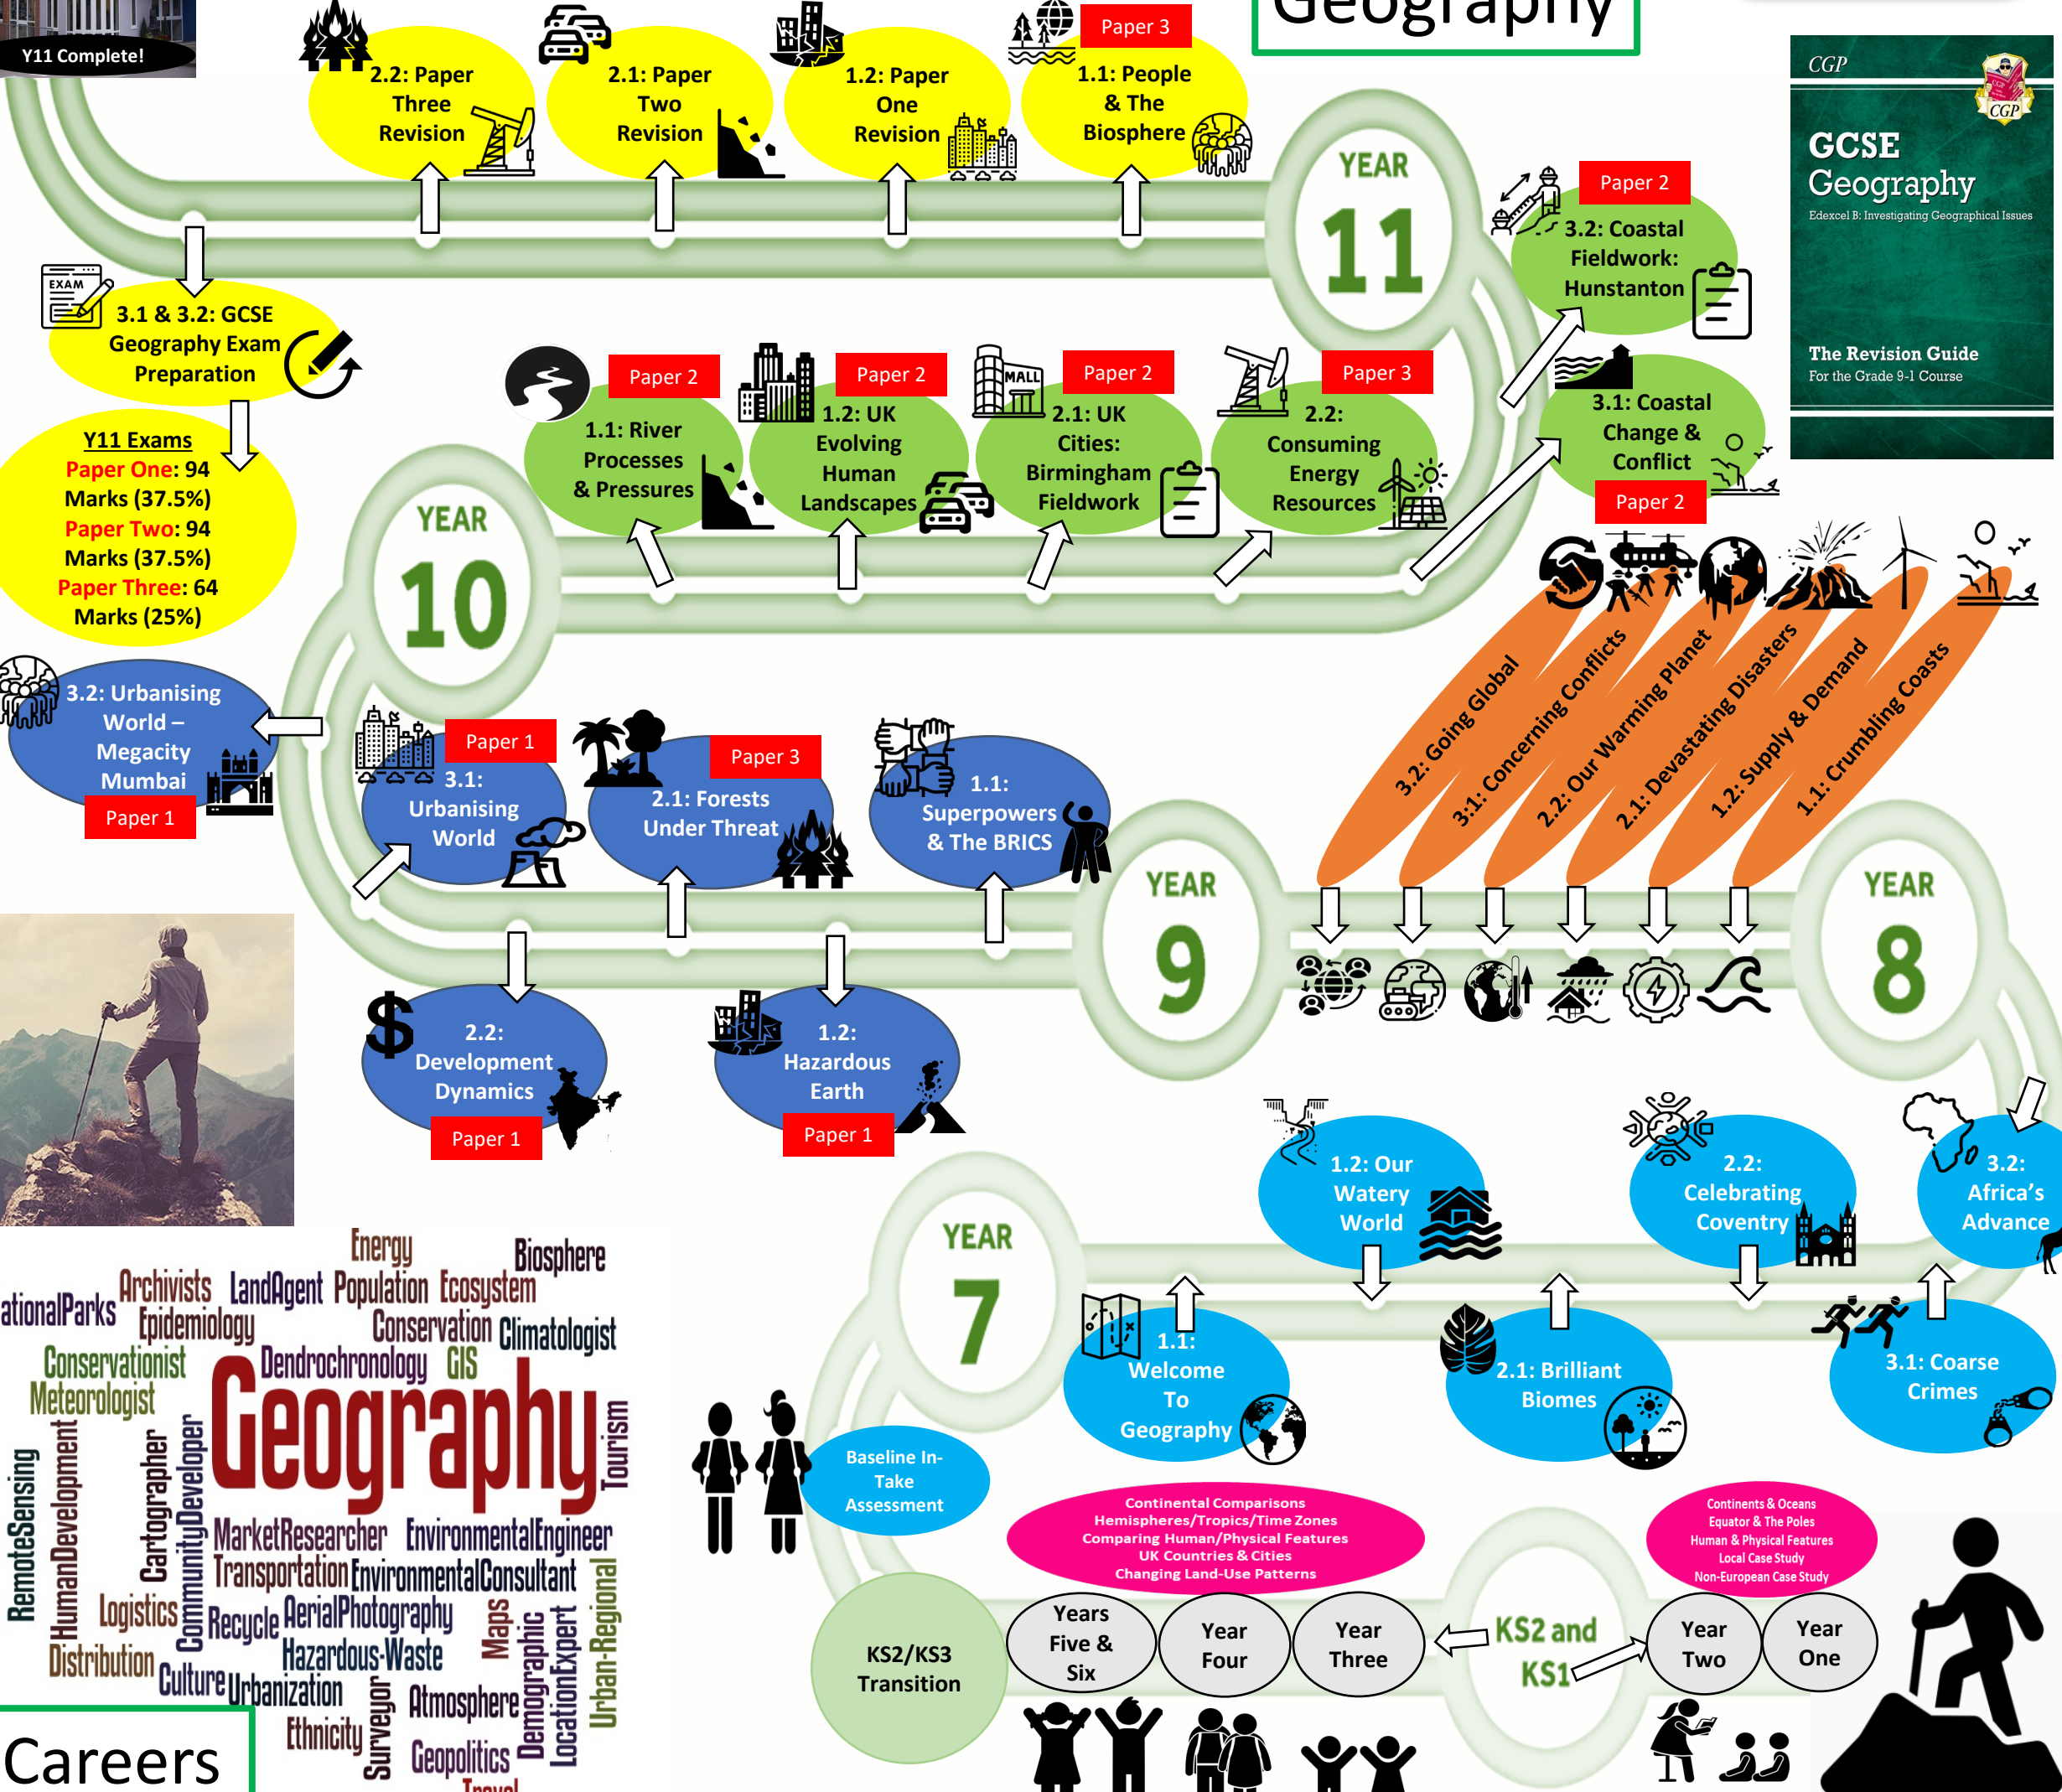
Y11 Complete!

Geography

2.2: Paper Three Revision

2.1: Paper Two Revision

1.2: Paper One Revision

Paper 3
1.1: People & The Biosphere

CGP
GCSE Geography
Edexcel B: Investigating Geographical Issues
The Revision Guide
For the Grade 9-1 Course

YEAR 11

Paper 2
3.2: Coastal Fieldwork: Hunstanton

EXAM
3.1 & 3.2: GCSE Geography Exam Preparation

Y11 Exams
Paper One: 94 Marks (37.5%)
Paper Two: 94 Marks (37.5%)
Paper Three: 64 Marks (25%)

Paper 2
1.1: River Processes & Pressures

Paper 2
1.2: UK Evolving Human Landscapes

Paper 2
MALL
2.1: UK Cities: Birmingham Fieldwork

Paper 3
2.2: Consuming Energy Resources

3.1: Coastal Change & Conflict
Paper 2

YEAR 10

3.2: Urbanising World – Megacity Mumbai
Paper 1

Paper 1
3.1: Urbanising World

Paper 3
2.1: Forests Under Threat

1.1: Superpowers & The BRICS

3.2: Going Global
3.1: Concerning Conflicts
2.2: Our Warming Planet
2.1: Devastating Disasters
1.2: Supply & Demand
1.1: Crumbling Coasts

YEAR 9

YEAR 8

2.2: Development Dynamics
Paper 1

1.2: Hazardous Earth
Paper 1

1.2: Our Watery World

2.2: Celebrating Coventry

3.2: Africa's Advance

YEAR 7

1.1: Welcome To Geography

2.1: Brilliant Biomes

3.1: Coarse Crimes

Baseline In-Take Assessment

Continental Comparisons
Hemispheres/Tropics/Time Zones
Comparing Human/Physical Features
UK Countries & Cities
Changing Land-Use Patterns

Continents & Oceans
Equator & The Poles
Human & Physical Features
Local Case Study
Non-European Case Study

KS2/KS3 Transition

Years Five & Six

Year Four

Year Three

KS2 and KS1

Year Two

Year One

Energy Biosphere ationalParks Archivists LandAgent Population Ecosystem Epidemiology Conservation Climatologist Conservationist Dendrochronology GIS Meteorologist Geography Tourism RemoteSensing HumanDevelopment Cartographer CommunityDeveloper MarketResearcher EnvironmentalEngineer Transportation EnvironmentalConsultant Logistics Recycle AerialPhotography Maps Demographic LocationExpert Urban-Regional Distribution Hazardous-Waste Culture Urbanization Atmosphere Ethnicity Surveyor Geopolitics Travel

Careers